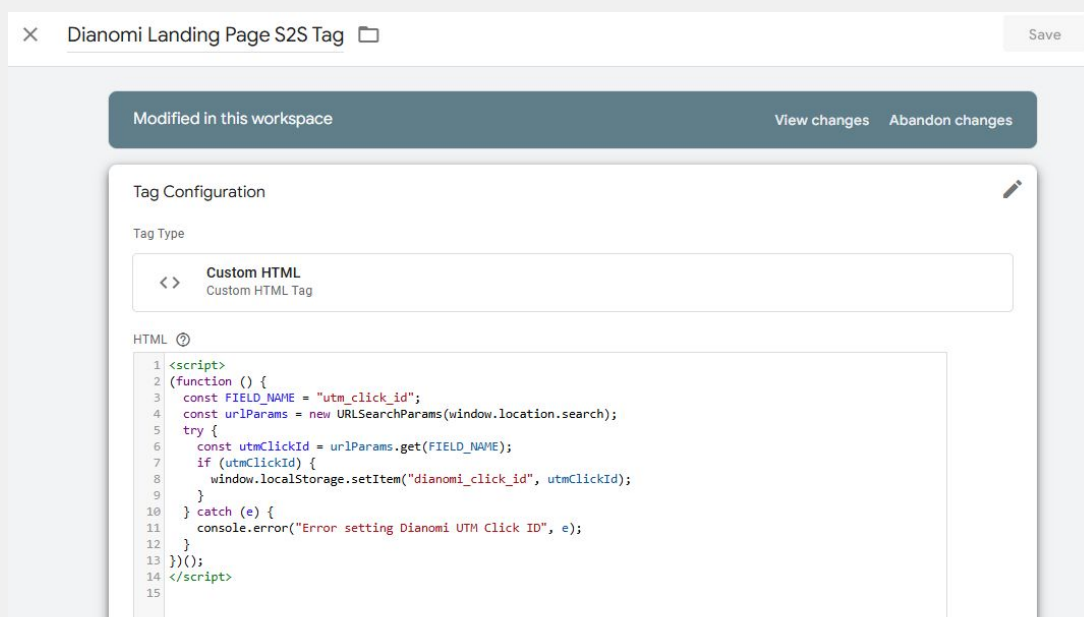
× Dianomi Landing Page S2S Tag

Save

Modified in this workspace

View changes Abandon changes

Tag Configuration

Tag Type

<> Custom HTML
Custom HTML Tag

HTML ⓘ

1 <script>
2 (function () {
3   const FIELD_NAME = "utm_click_id";
4   const urlParams = new URLSearchParams(window.location.search);
5   try {
6     const utmClickId = urlParams.get(FIELD_NAME);
7     if (utmClickId) {
8       window.localStorage.setItem("dianomi_click_id", utmClickId);
9     }
10   } catch (e) {
11     console.error("Error setting Dianomi UTM Click ID", e);
12   }
13 })();
14 </script>
15